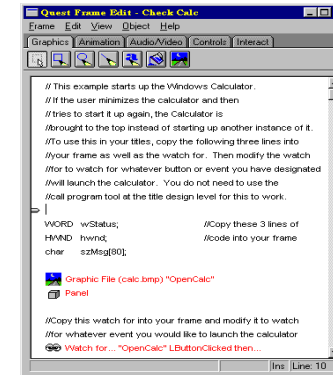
Quest Frame Edit - Check Calc

Frame Edit View Object Help

Graphics Animation Audio/Video Controls Interact

// This example starts up the Windows Calculator.
// If the user minimizes the calculator and then
//tries to start it up again, the Calculator is
//brought to the top instead of starting up another instance of it.
//To use this in your titles, copy the following three lines into
//your frame as well as the watch for. Then modify the watch
//for to watch for whatever button or event you have designated
//will launch the calculator. You do not need to use the
//call program tool at the title design level for this to work.

WORD wStatus; //Copy these 3 lines of
HWND hwnd; //code into your frame
char szMsg[80];

Graphic File (calc.bmp) "OpenCalc"
Panel

//Copy this watch for into your frame and modify it to watch
//for whatever event you would like to launch the calculator
Watch for... "OpenCalc" LButtonClicked then...

Ins Line: 10